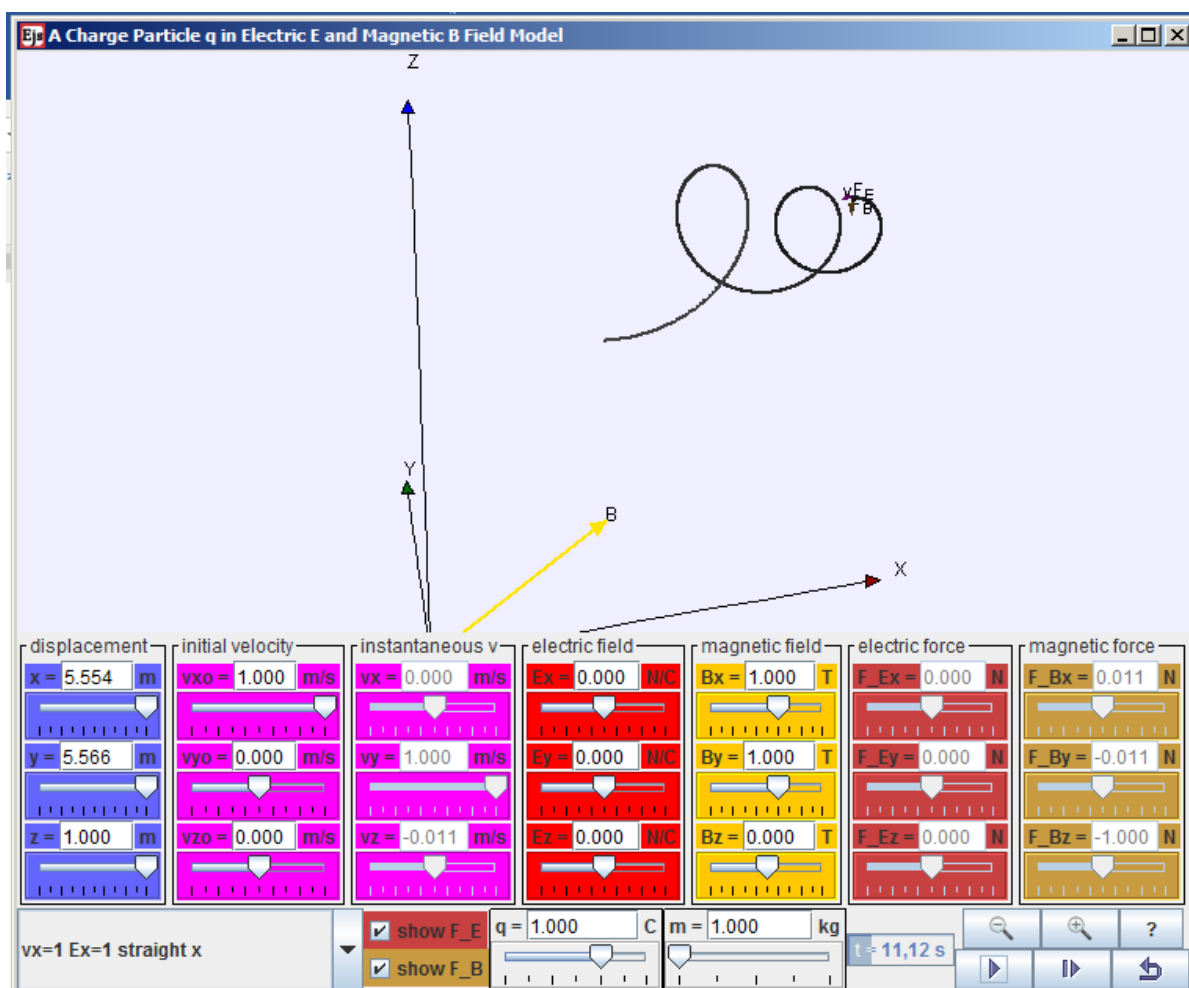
A Charge Particle q in Electric E and Magnetic B Field Model

Z

vF_E
F_B

Y

B

X

displacement
x = 5.554 m
y = 5.566 m
z = 1.000 m

initial velocity
vxo = 1.000 m/s
vyo = 0.000 m/s
vzo = 0.000 m/s

instantaneous v
vx = 0.000 m/s
vy = 1.000 m/s
vz = -0.011 m/s

electric field
Ex = 0.000 N/C
Ey = 0.000 N/C
Ez = 0.000 N/C

magnetic field
Bx = 1.000 T
By = 1.000 T
Bz = 0.000 T

electric force
F_Ex = 0.000 N
F_Ey = 0.000 N
F_Ez = 0.000 N

magnetic force
F_Bx = 0.011 N
F_By = -0.011 N
F_Bz = -1.000 N

vx=1 Ex=1 straight x

show F_E
show F_B

q = 1.000 C

m = 1.000 kg

t = 11,12 s

?